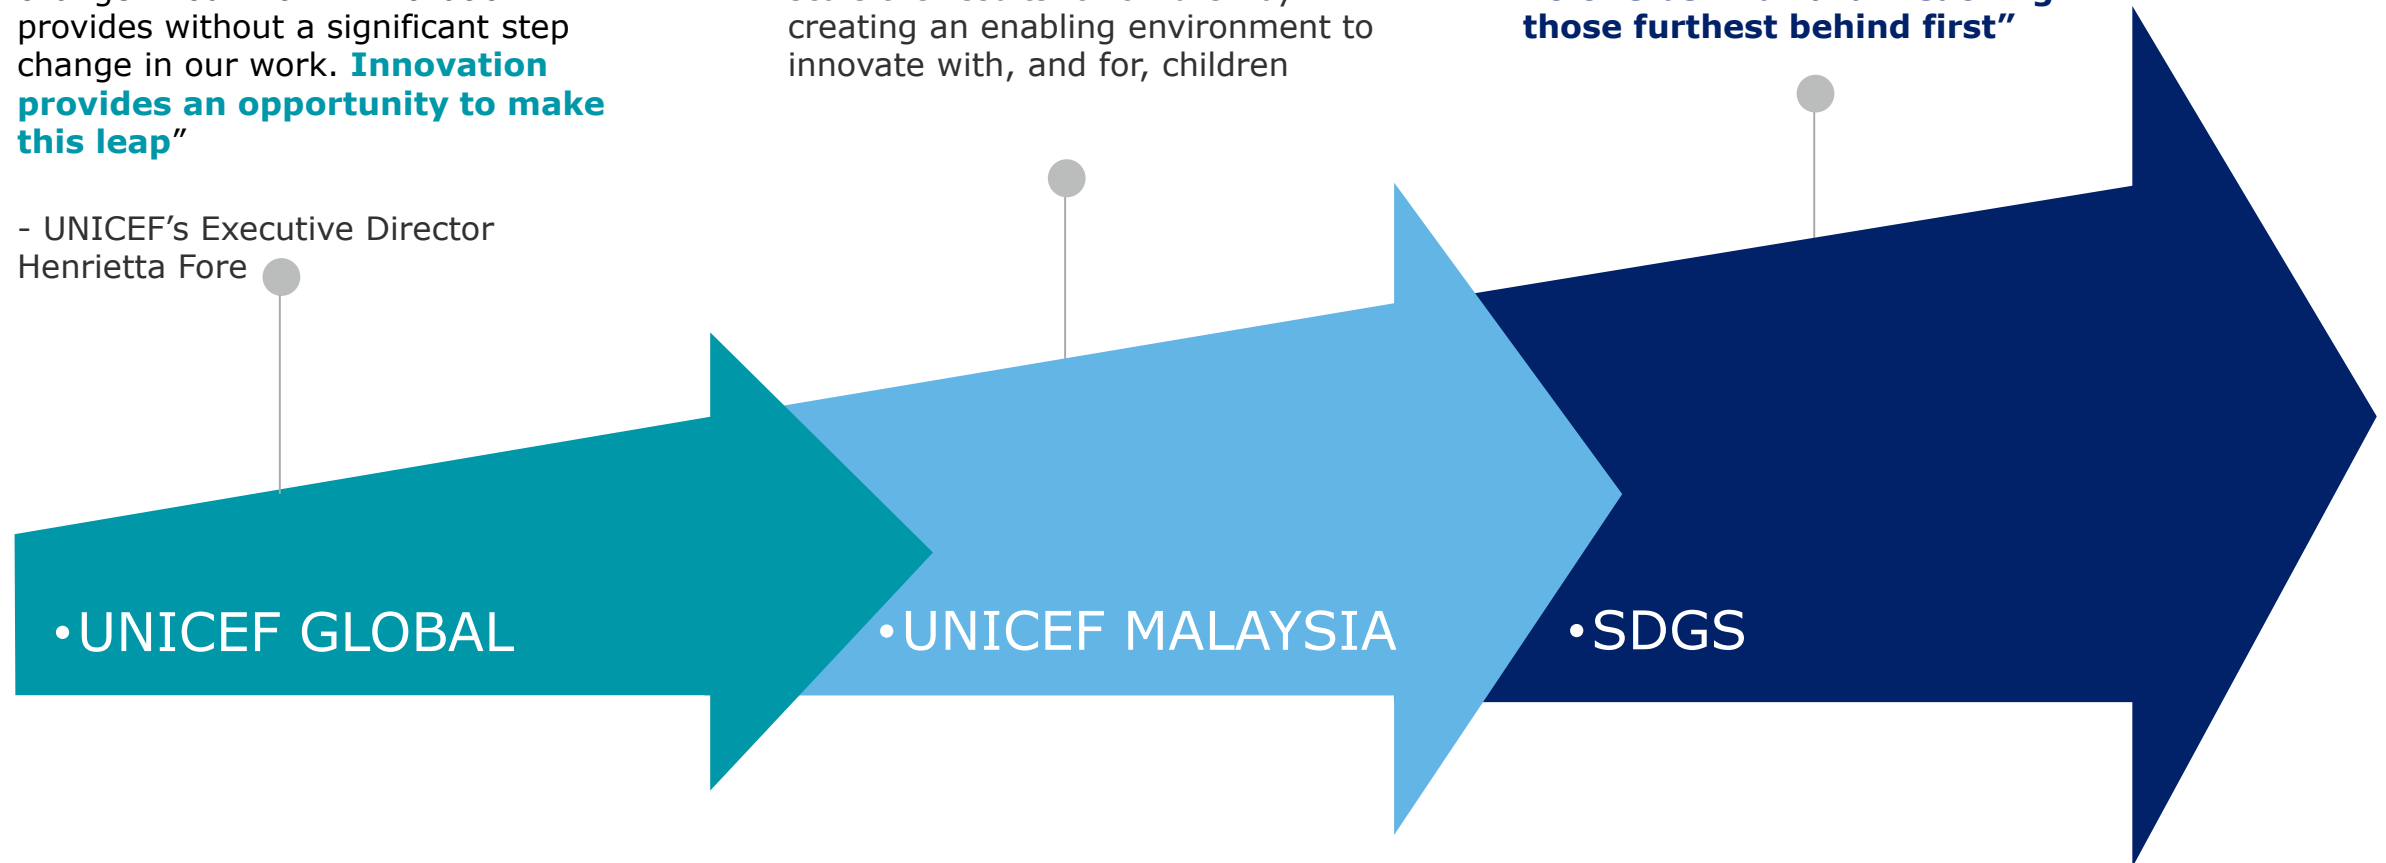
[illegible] provides without a significant step change in our work. Innovation provides an opportunity to make this leap"

- UNICEF's Executive Director Henrietta Fore

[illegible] creating an enabling environment to innovate with, and for, children

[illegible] those furthest behind first"

•UNICEF GLOBAL

•UNICEF MALAYSIA

•SDGS